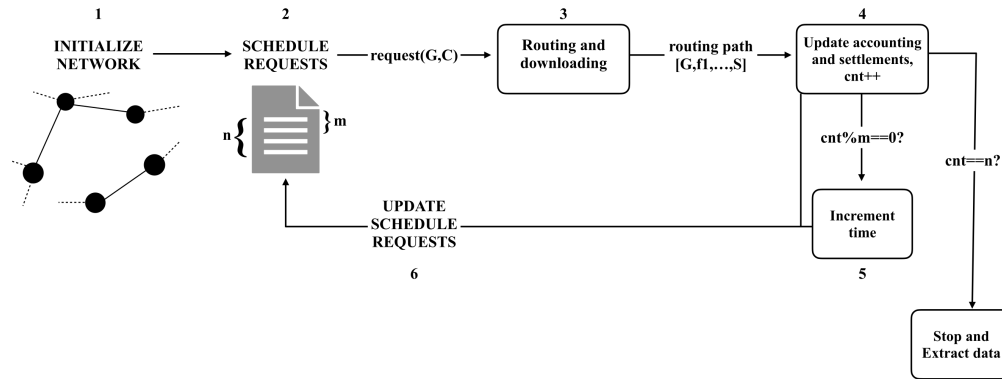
1

INITIALIZE NETWORK

2

SCHEDULE REQUESTS

n

m

request(G,C)

3

Routing and downloading

routing path [G,f1,...,S]

4

Update accounting and settlements, cnt++

cnt%m==0?

cnt==n?

Increment time

5

UPDATE SCHEDULE REQUESTS

6

Stop and Extract data